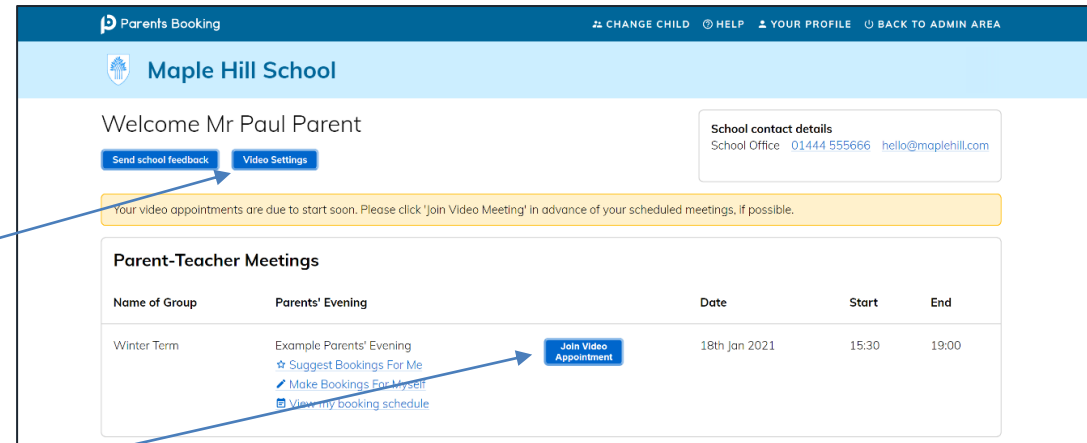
Parents Booking

CHANGE CHILD HELP YOUR PROFILE BACK TO ADMIN AREA

Maple Hill School

Welcome Mr Paul Parent

Send school feedback Video Settings

School contact details
School Office 01444 555666 hello@maplehill.com

Your video appointments are due to start soon. Please click 'Join Video Meeting' in advance of your scheduled meetings, if possible.

Parent-Teacher Meetings

| Name of Group | Parents' Evening | | Date | Start | End |
|---|---|---|---|---|---|
| Winter Term | Example Parents' Evening<br>Suggest Bookings For Me<br>Make Bookings For Myself<br>View my booking schedule | Join Video Appointment | 18th Jan 2021 | 15:30 | 19:00 |